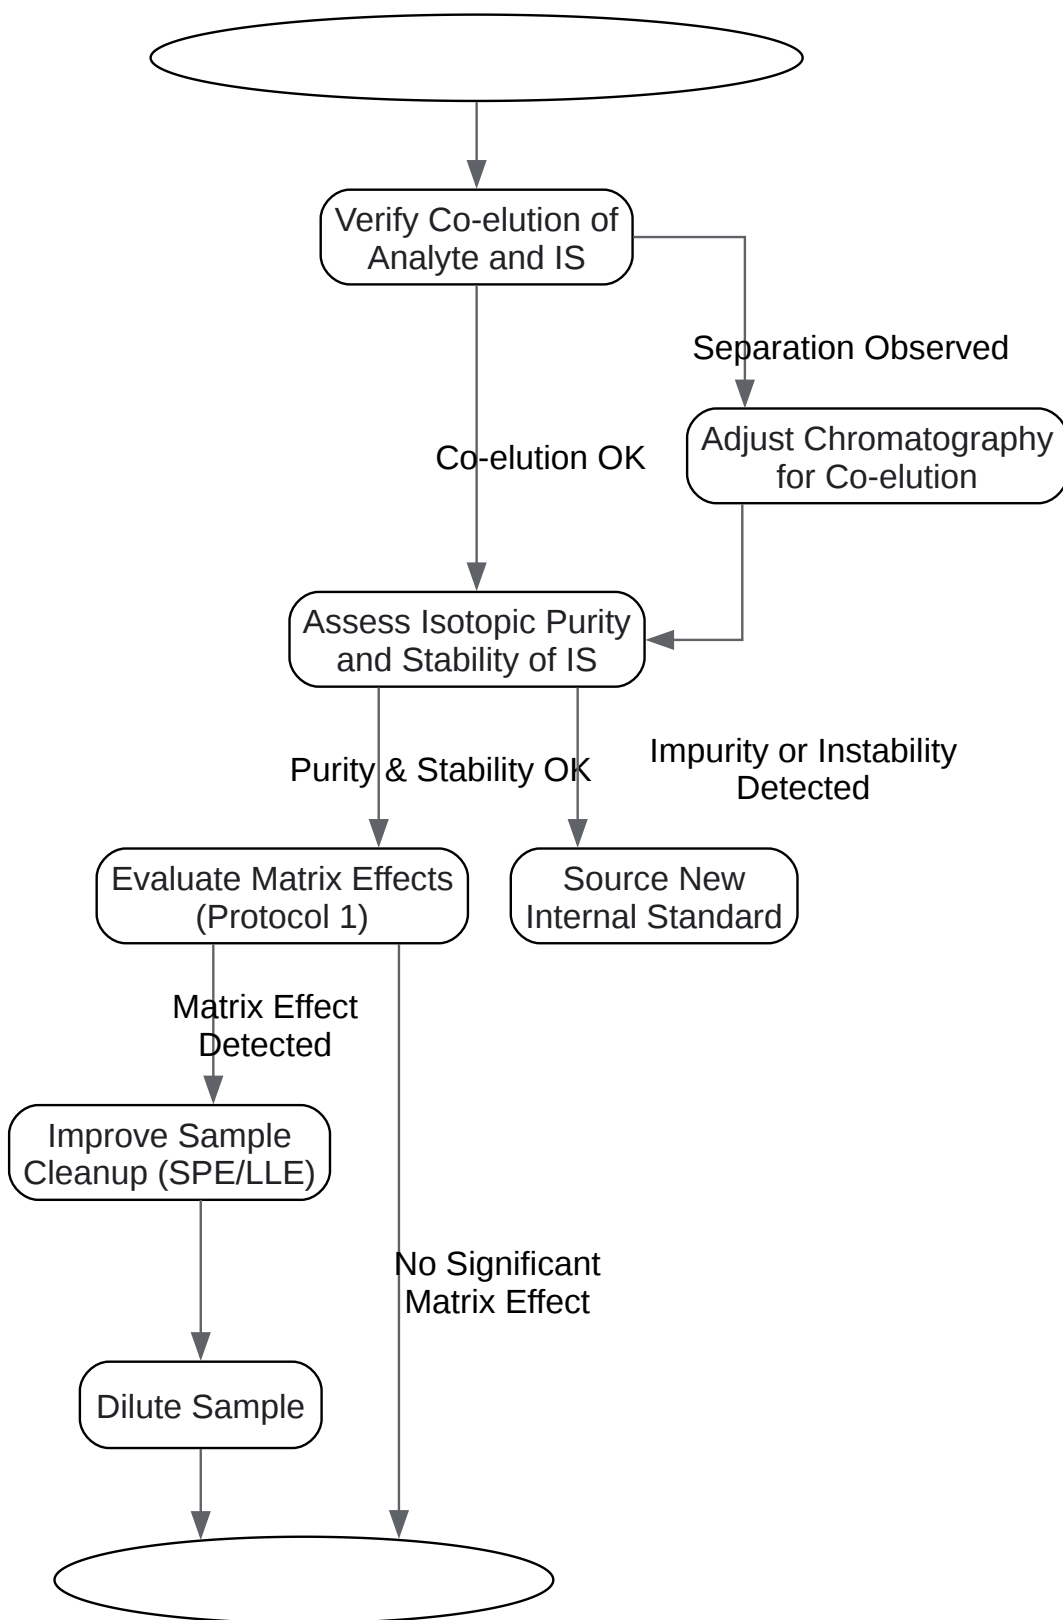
Verify Co-elution of Analyte and IS

Separation Observed

Adjust Chromatography for Co-elution

Co-elution OK

Assess Isotopic Purity and Stability of IS

Purity & Stability OK

Impurity or Instability Detected

Evaluate Matrix Effects (Protocol 1)

Source New Internal Standard

Matrix Effect Detected

Improve Sample Cleanup (SPE/LLE)

No Significant Matrix Effect

Dilute Sample